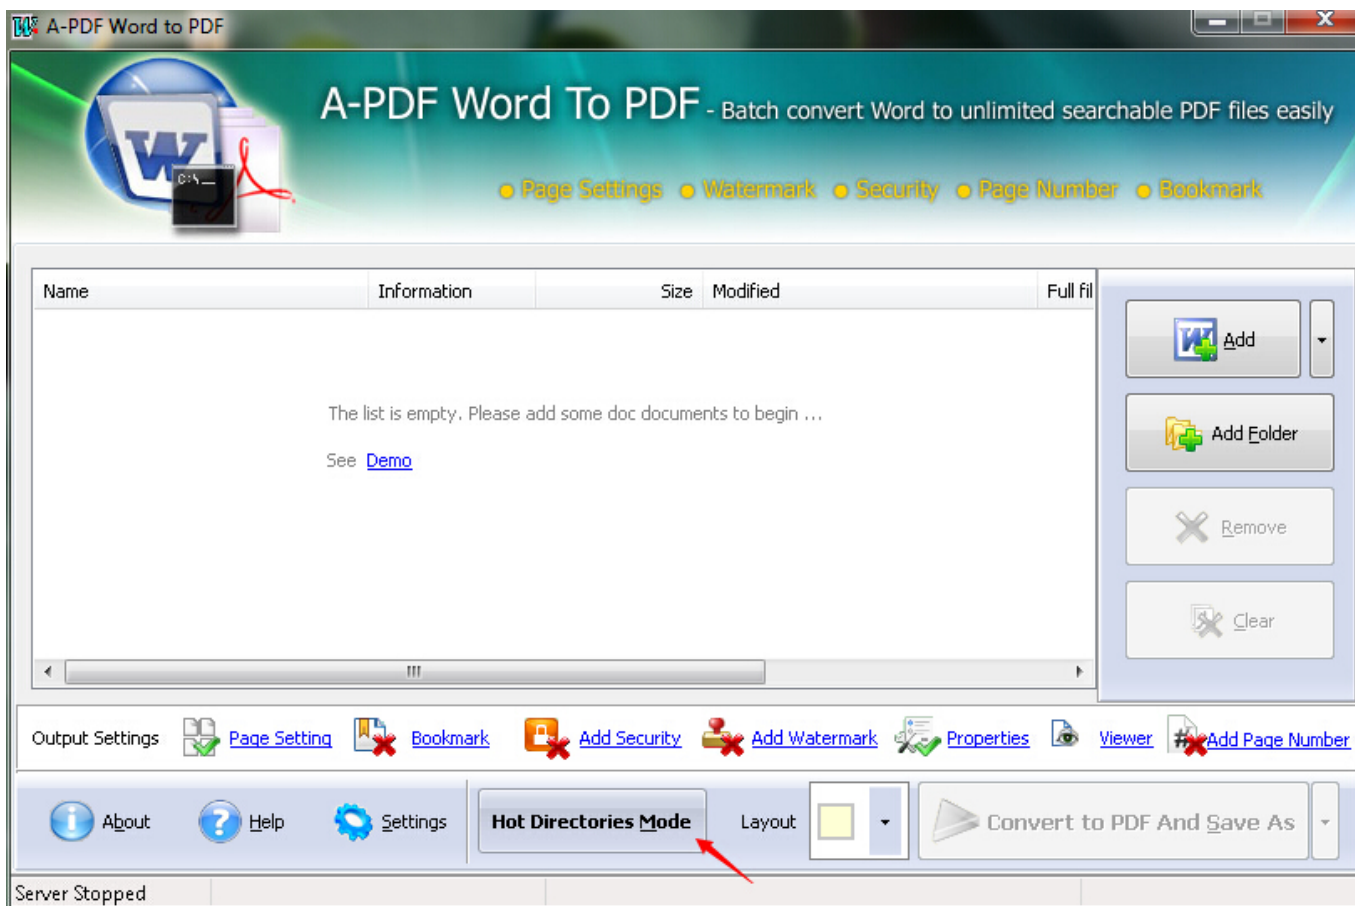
A-PDF Word to PDF

A-PDF Word To PDF - Batch convert Word to unlimited searchable PDF files easily

Page Settings Watermark Security Page Number Bookmark

C:\_

| Name | Information | Size | Modified | Full fil |
|---|---|---|---|---|

The list is empty. Please add some doc documents to begin ...

See Demo

Add

Add Folder

Remove

Clear

Output Settings Page Setting Bookmark Add Security Add Watermark Properties Viewer Add Page Number

About Help Settings Hot Directories Mode Layout Convert to PDF And Save As

Server Stopped